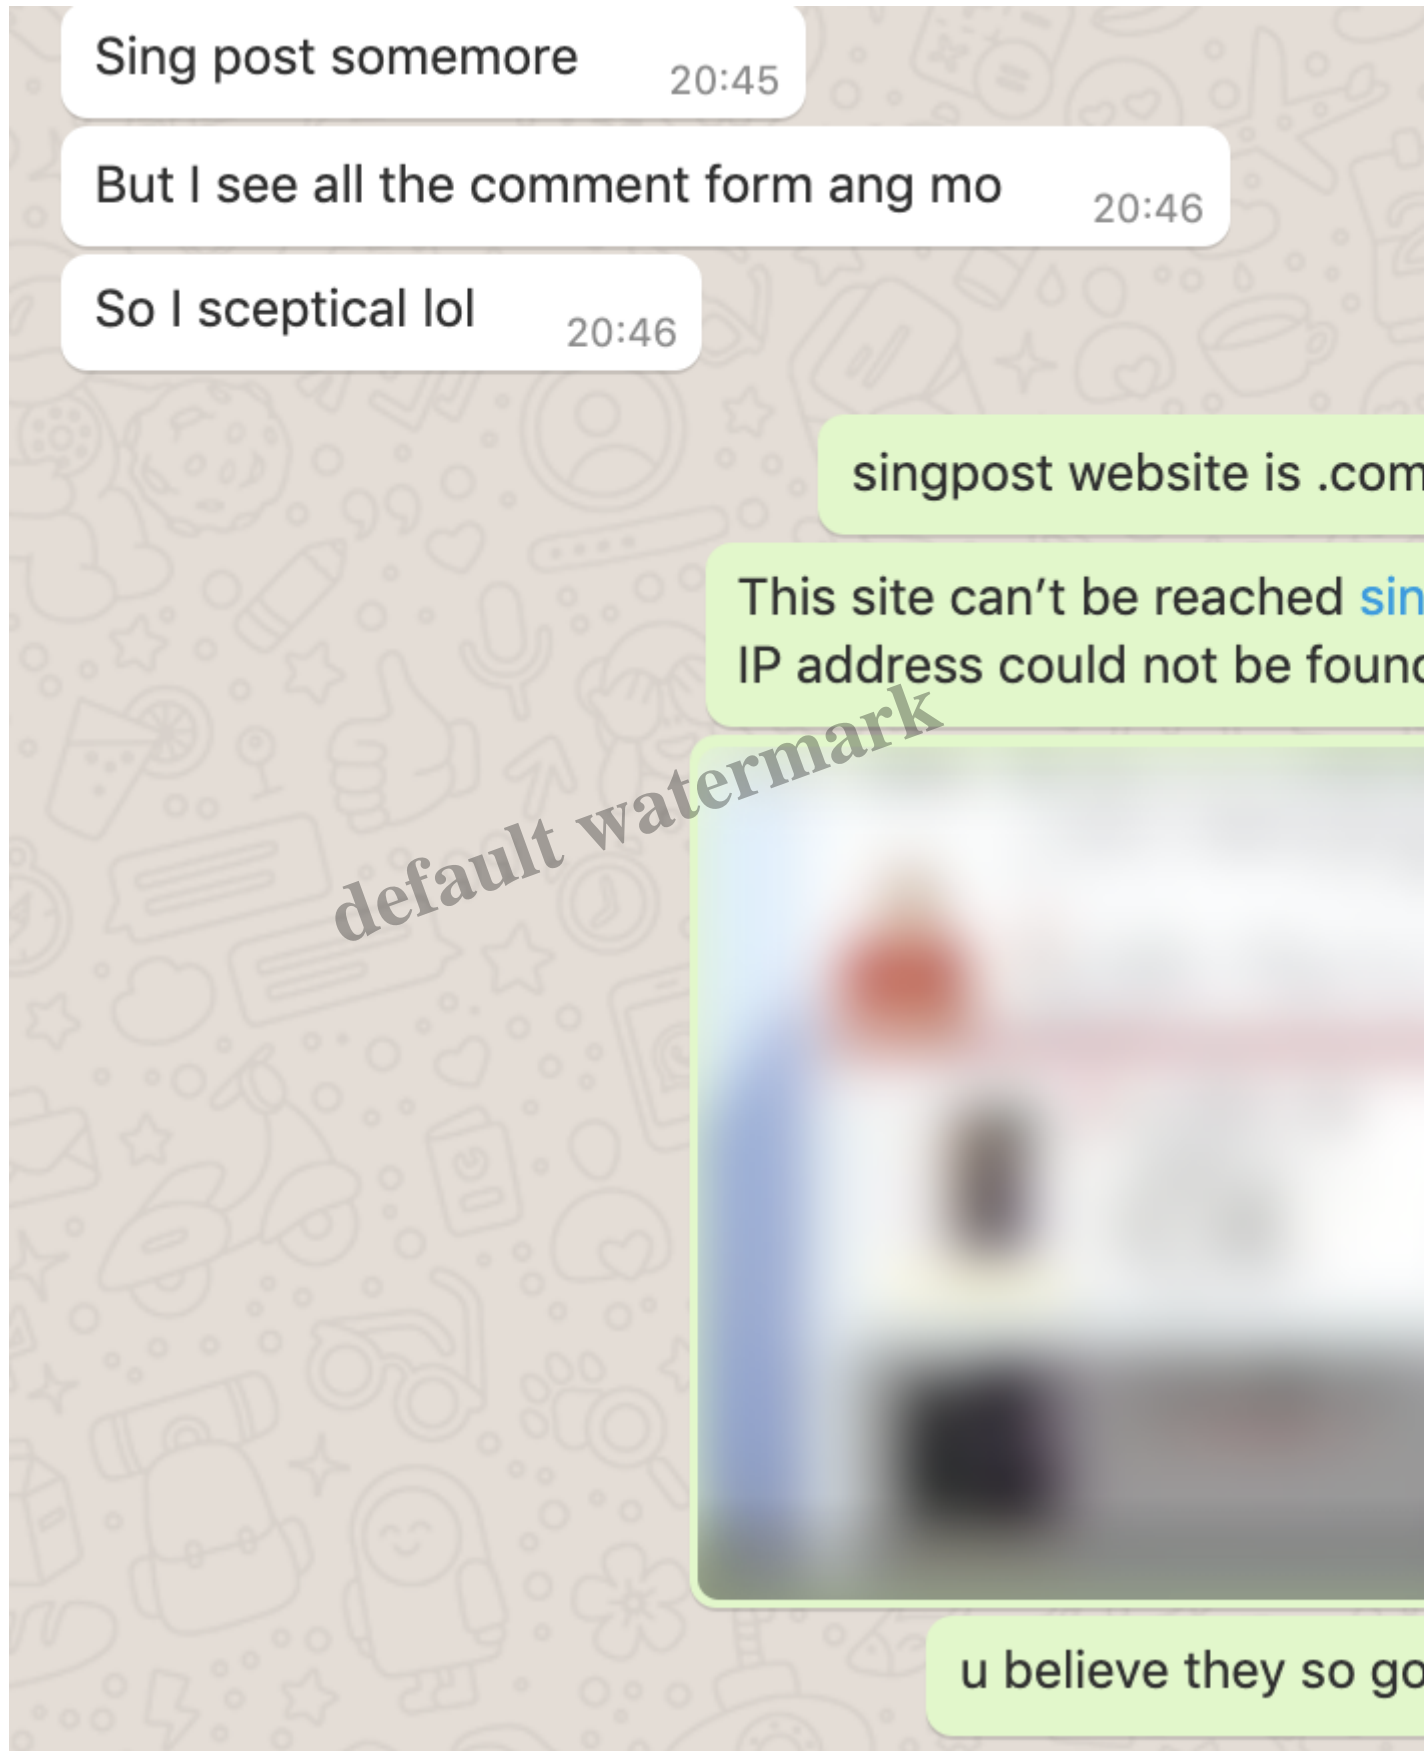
Sing post somemore 20:45

But I see all the comment form ang mo 20:46

So I sceptical lol 20:46

singpost website is .com

This site can't be reached sin
IP address could not be found

default watermark

u believe they so go